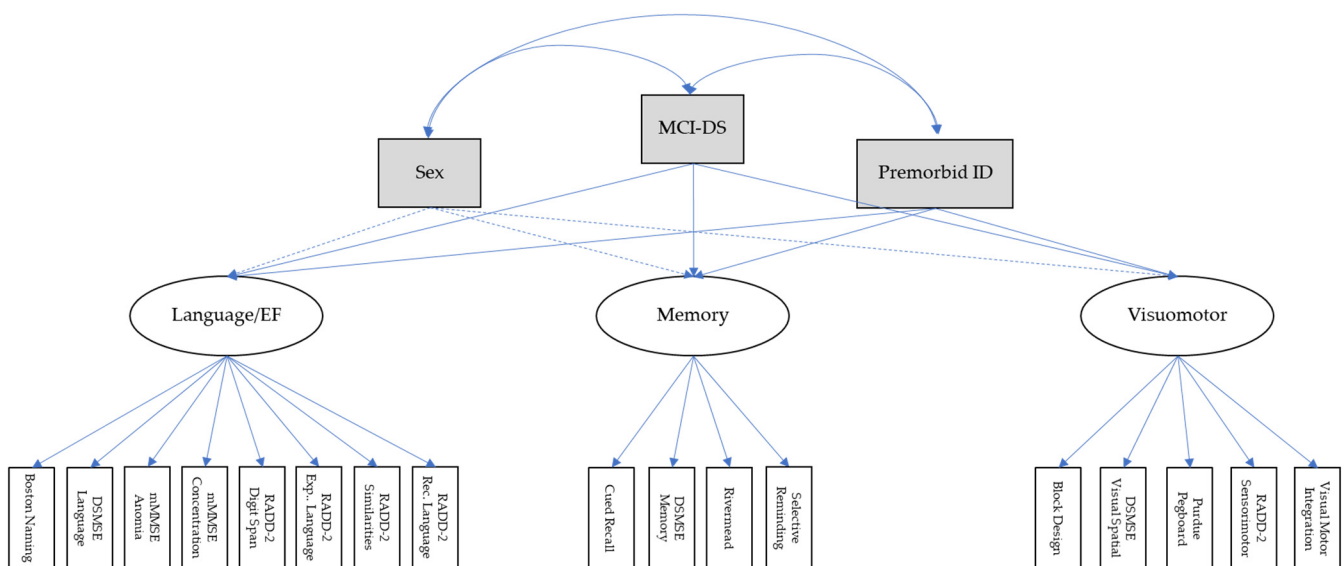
MCI-DS

Sex

Premorbid ID

Language/EF

Memory

Visuomotor

Boston Naming

DSMSE Language

mMSE Anomia

mMSE Concentration

RADD-2 Digit Span

RADD-2 Exp. Language

RADD-2 Similarities

RADD-2 Rec. Language

Cued Recall

DSMSE Memory

Rivermead

Selective Reminding

Block Design

DSMSE Visual Spatial

Purdue Pegboard

RADD-2 Sensomotor

Visual Motor Integration